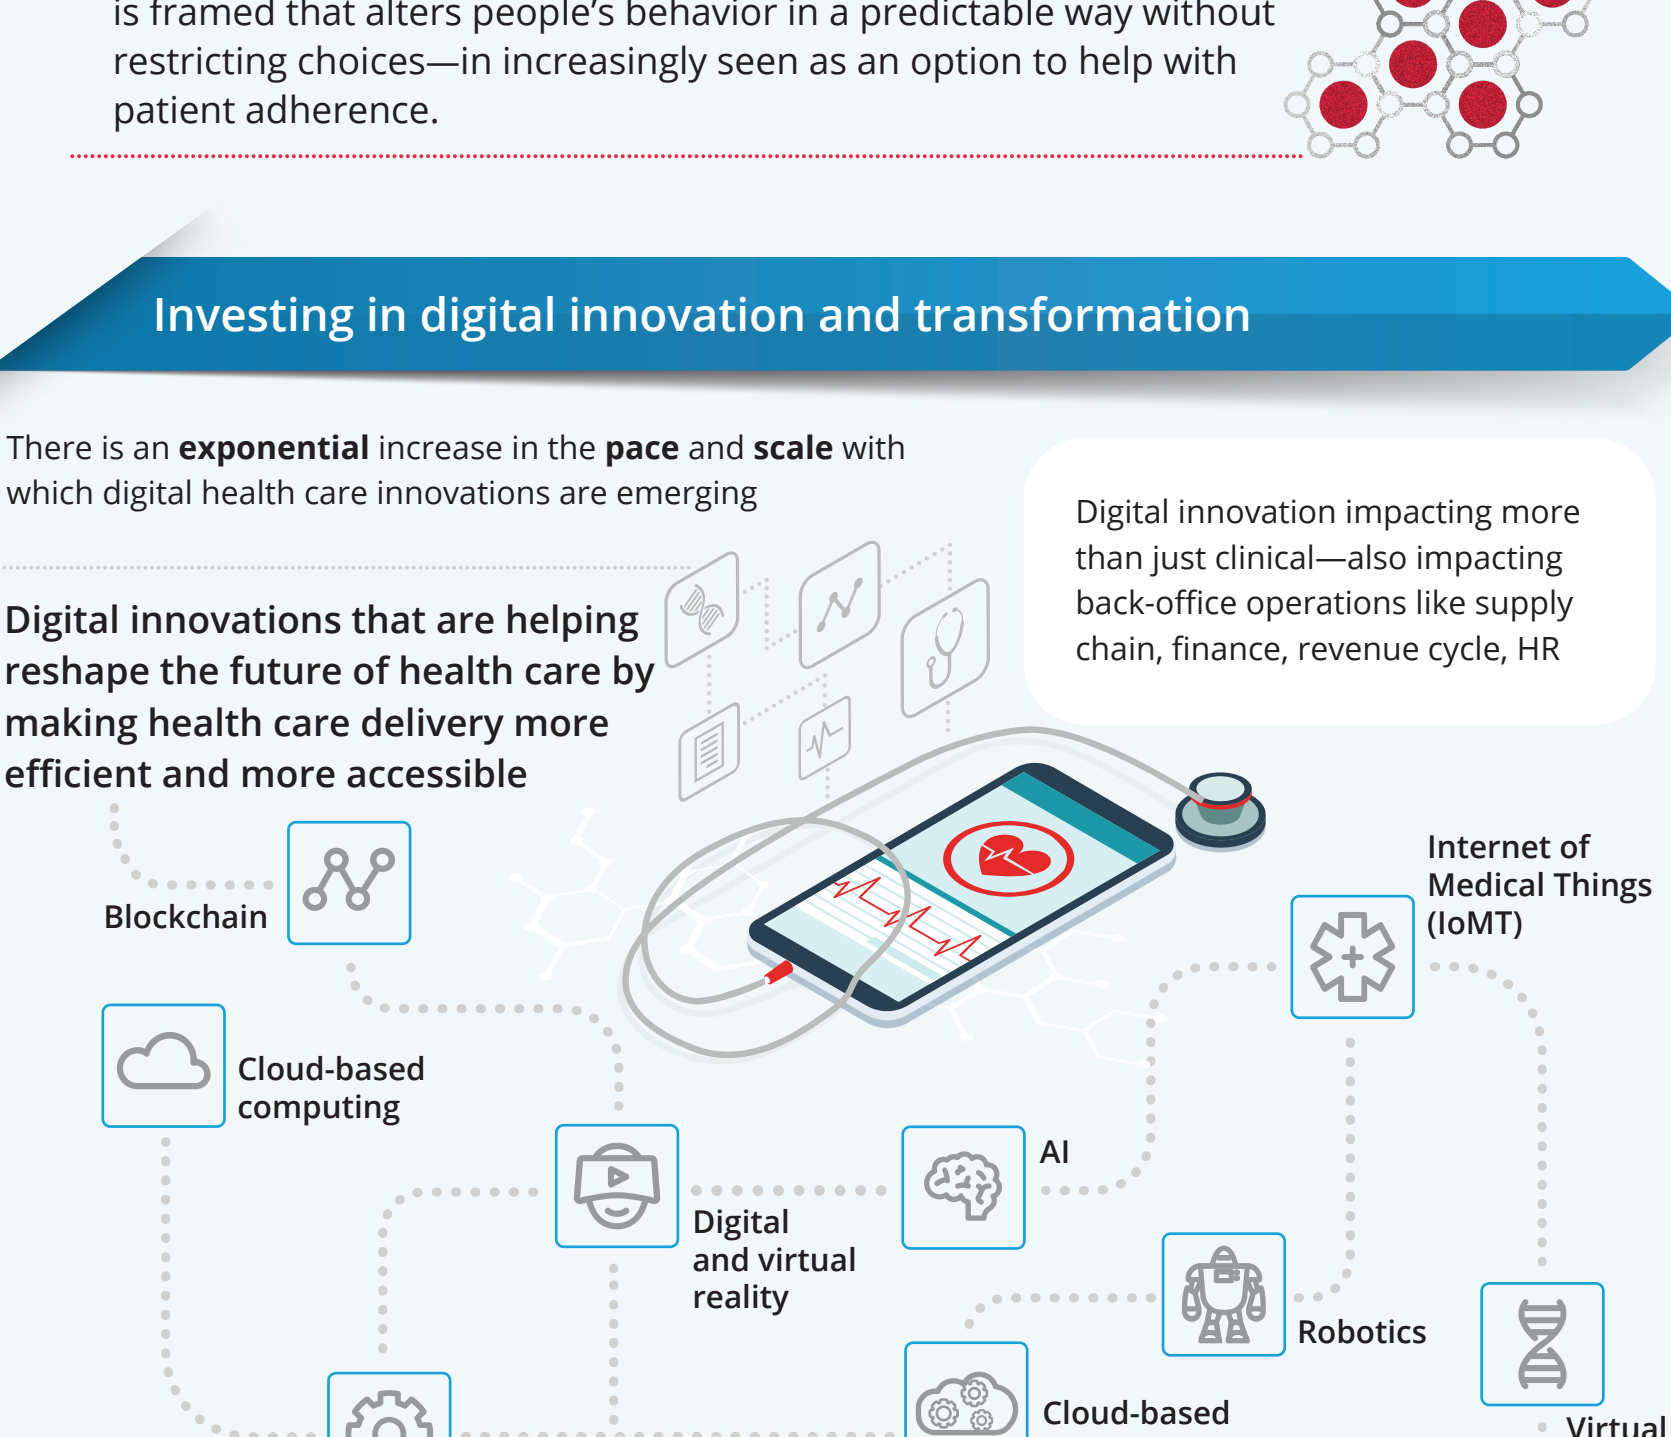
is framed that alters people's behavior in a predictable way without restricting choices—in increasingly seen as an option to help with patient adherence.

Investing in digital innovation and transformation

There is an **exponential** increase in the **pace** and **scale** with which digital health care innovations are emerging

Digital innovation impacting more than just clinical—also impacting back-office operations like supply chain, finance, revenue cycle, HR

Digital innovations that are helping reshape the future of health care by making health care delivery more efficient and more accessible

Blockchain

Internet of Medical Things (IoMT)

Cloud-based computing

AI

Digital and virtual reality

Robotics

Cloud-based

Virtual